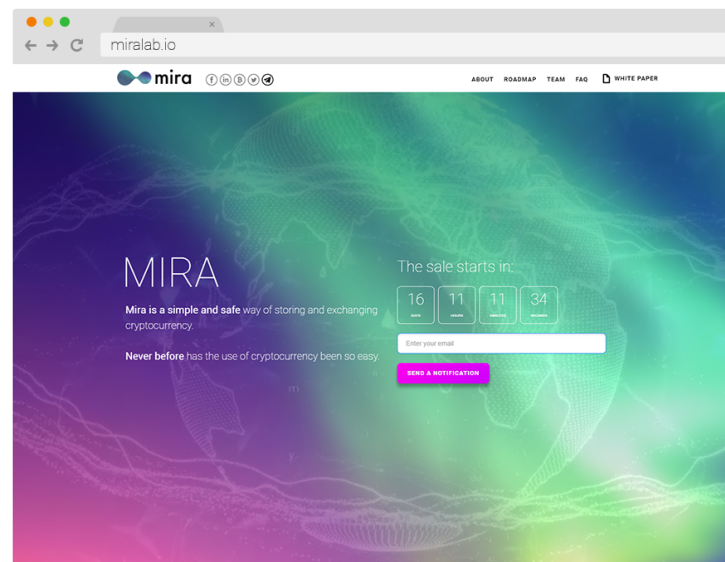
miralab.io

mira

ABOUT ROADMAP TEAM FAQ WHITE PAPER

MIRA

Mira is a simple and safe way of storing and exchanging cryptocurrency.

Never before has the use of cryptocurrency been so easy.

The sale starts in:

| 16 | 11 | 11 | 34 |
|---|---|---|---|
| DAYS | HOURS | MINUTES | SECONDS |

Enter your email

SEND A NOTIFICATION